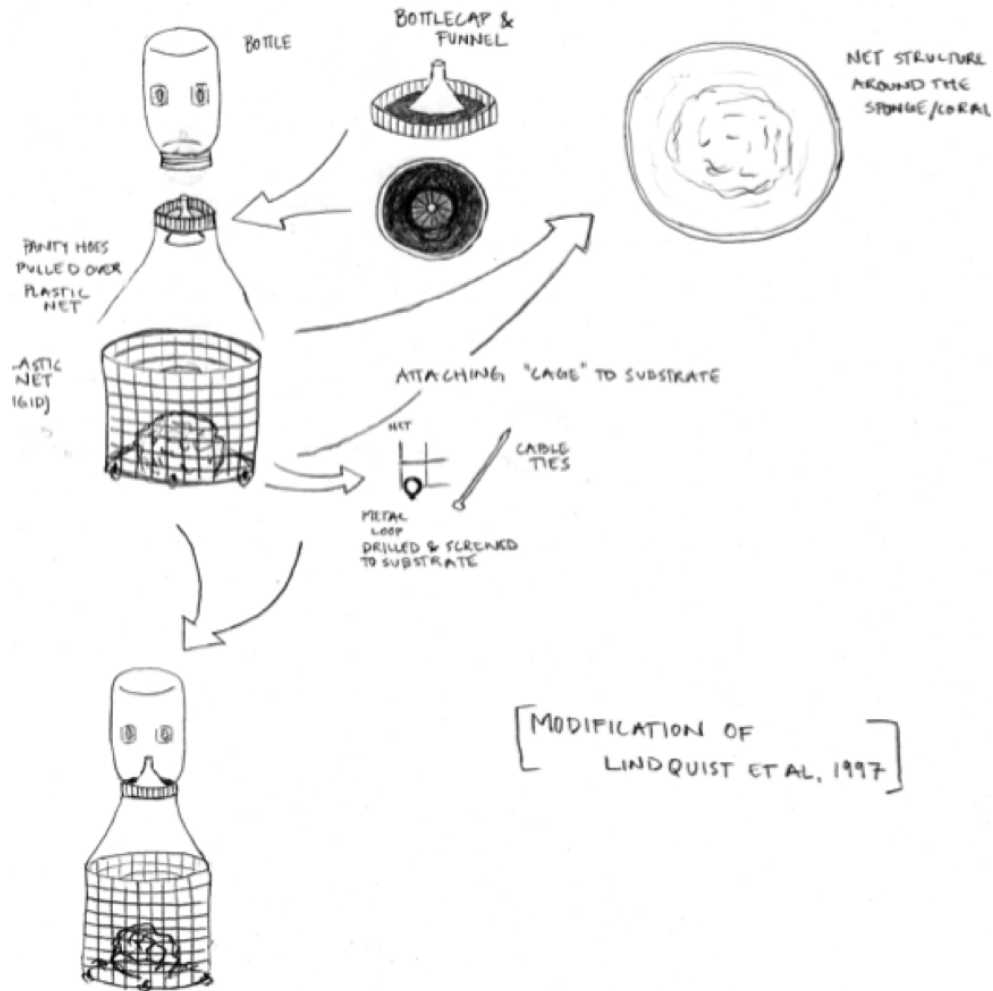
BOTTLE

BOTTLECAP & FUNNEL

NET STRUCTURE AROUND THE SPONGE/CORAL

PANTY HOES PULLED OVER PLASTIC NET

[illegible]ASTIC NET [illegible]IGID)

ATTACHING "CAGE" TO SUBSTRATE

NET

CABLE TIES

METAL LOOP DRILLED & SCREWED TO SUBSTRATE

[MODIFICATION OF LINDQUIST ET AL, 1997]